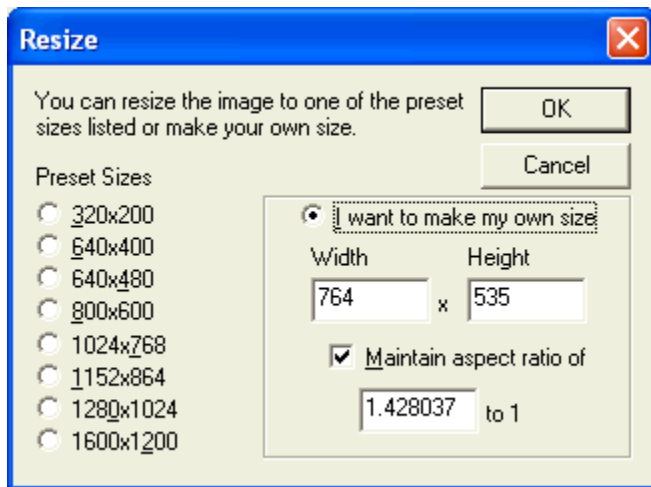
Resize

You can resize the image to one of the preset sizes listed or make your own size.

OK

Cancel

Preset Sizes

320x200
640x400
640x480
800x600
1024x768
1152x864
1280x1024
1600x1200

I want to make my own size

Width
764

x

Height
535

Maintain aspect ratio of

1.428037 to 1